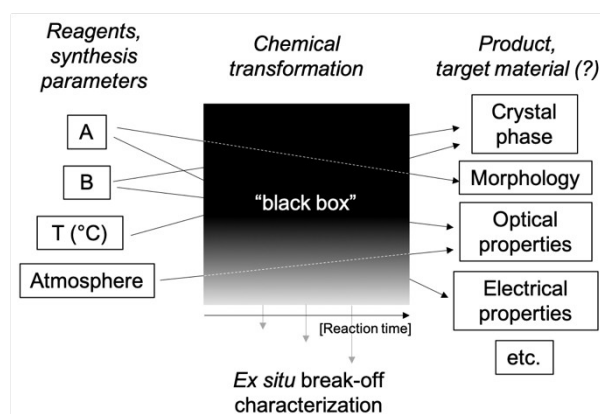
Reagents, synthesis parameters

Chemical transformation

Product, target material (?)

A

B

T (°C)

Atmosphere

“black box”

Crystal phase

Morphology

Optical properties

Electrical properties

etc.

[Reaction time]

*Ex situ* break-off characterization